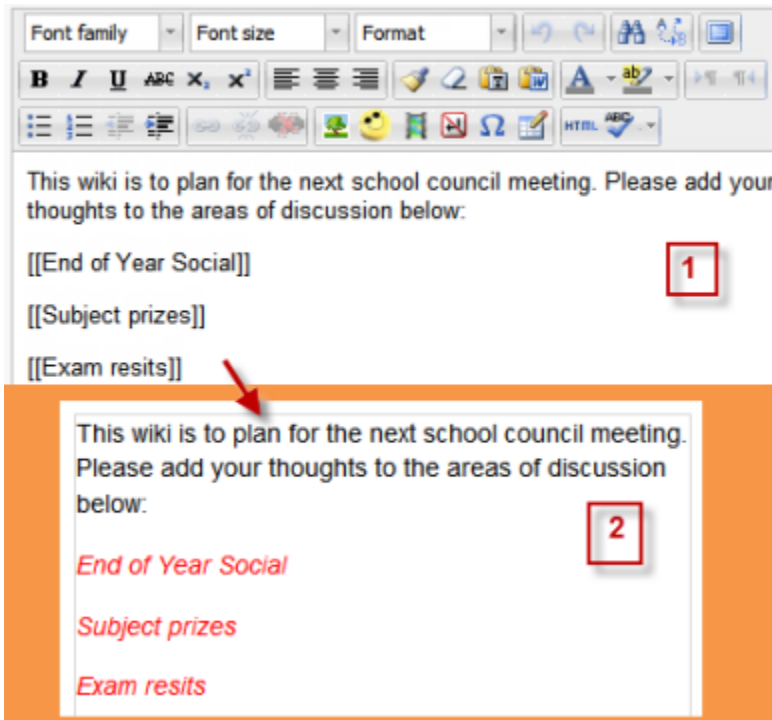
Font family
Font size
Format

B I U ABC $x_2$ $x^2$

HTML

This wiki is to plan for the next school council meeting. Please add your thoughts to the areas of discussion below:

[[End of Year Social]]

[[Subject prizes]]

[[Exam resits]]

1

This wiki is to plan for the next school council meeting. Please add your thoughts to the areas of discussion below:

2

End of Year Social

Subject prizes

Exam resits